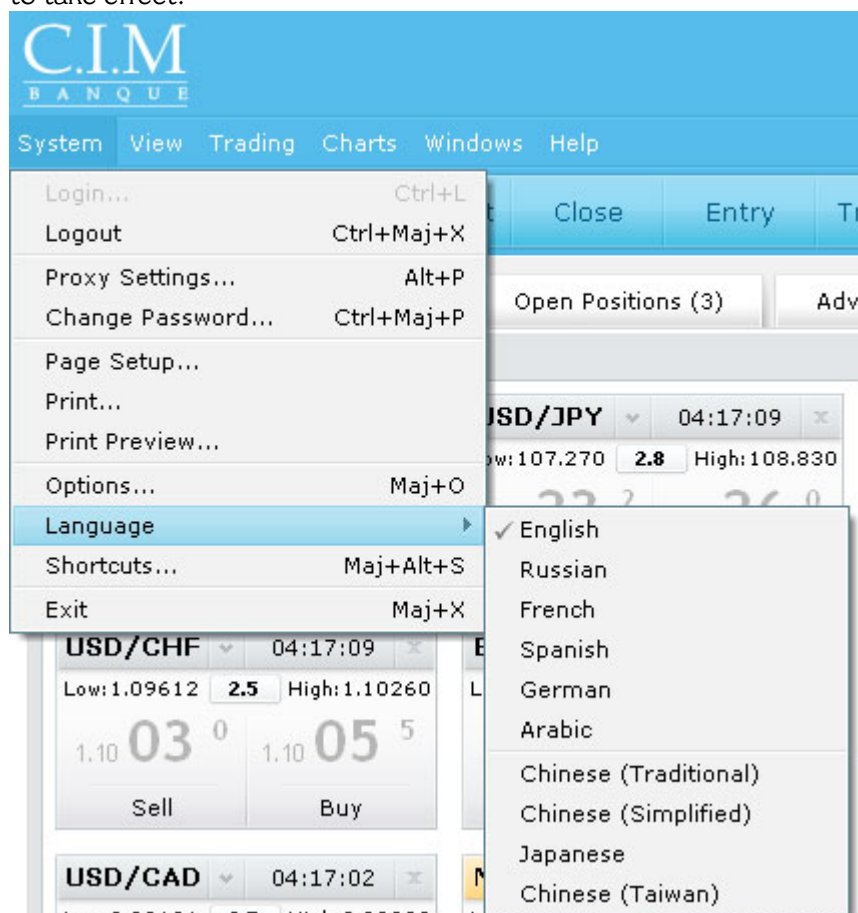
to take effect.

C.I.M
BANQUE

System View Trading Charts Windows Help

Login... Ctrl+L
Logout Ctrl+Maj+X
Proxy Settings... Alt+P
Change Password... Ctrl+Maj+P
Page Setup...
Print...
Print Preview...
Options... Maj+O
Language
Shortcuts... Maj+Alt+S
Exit Maj+X

t Close Entry Tr

Open Positions (3) Adv

USD/JPY 04:17:09
ow:107.270 2.8 High:108.830

✓ English
Russian
French
Spanish
German
Arabic
Chinese (Traditional)
Chinese (Simplified)
Japanese
Chinese (Taiwan)

USD/CHF 04:17:09
Low:1.09612 2.5 High:1.10260
1.10 03 0 1.10 05 5
Sell Buy

USD/CAD 04:17:02